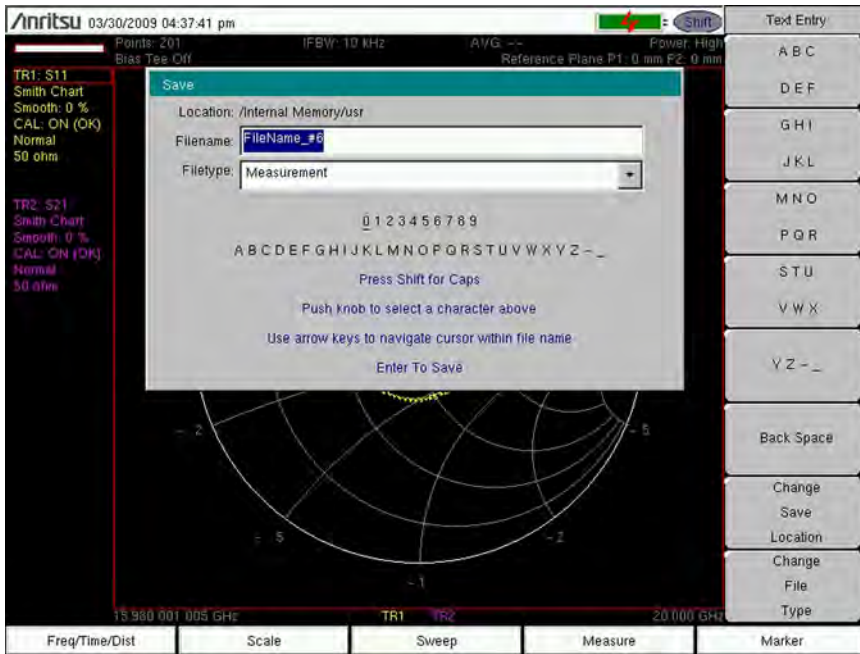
/inritsu 03/30/2009 04:37:41 pm

Shift

Text Entry

Points: 201
Bias Tee Off

IFBW: 10 kHz

AVG: --

Power: High
Reference Plane P1: 0 mm P2: 0 mm

TR1: S11
Smith Chart
Smooth: 0 %
CAL: ON (OK)
Normal
50 ohm

TR2: S21
Smith Chart
Smooth: 0 %
CAL: ON (OK)
Normal
50 ohm

Save

Location: /Internal Memory/usr

Filename: FileName_#6

Filetype: Measurement

0 1 2 3 4 5 6 7 8 9

A B C D E F G H I J K L M N O P Q R S T U V W X Y Z - _

Press Shift for Caps

Push knob to select a character above

Use arrow keys to navigate cursor within file name

Enter To Save

-.2

.5

.5

-.2

-1

15.980 001 005 GHz

TR1

TR2

20.000 GHz

A B C

D E F

G H I

J K L

M N O

P Q R

S T U

V W X

Y Z - _

Back Space

Change Save Location

Change File Type

Freq/Time/Dist

Scale

Sweep

Measure

Marker